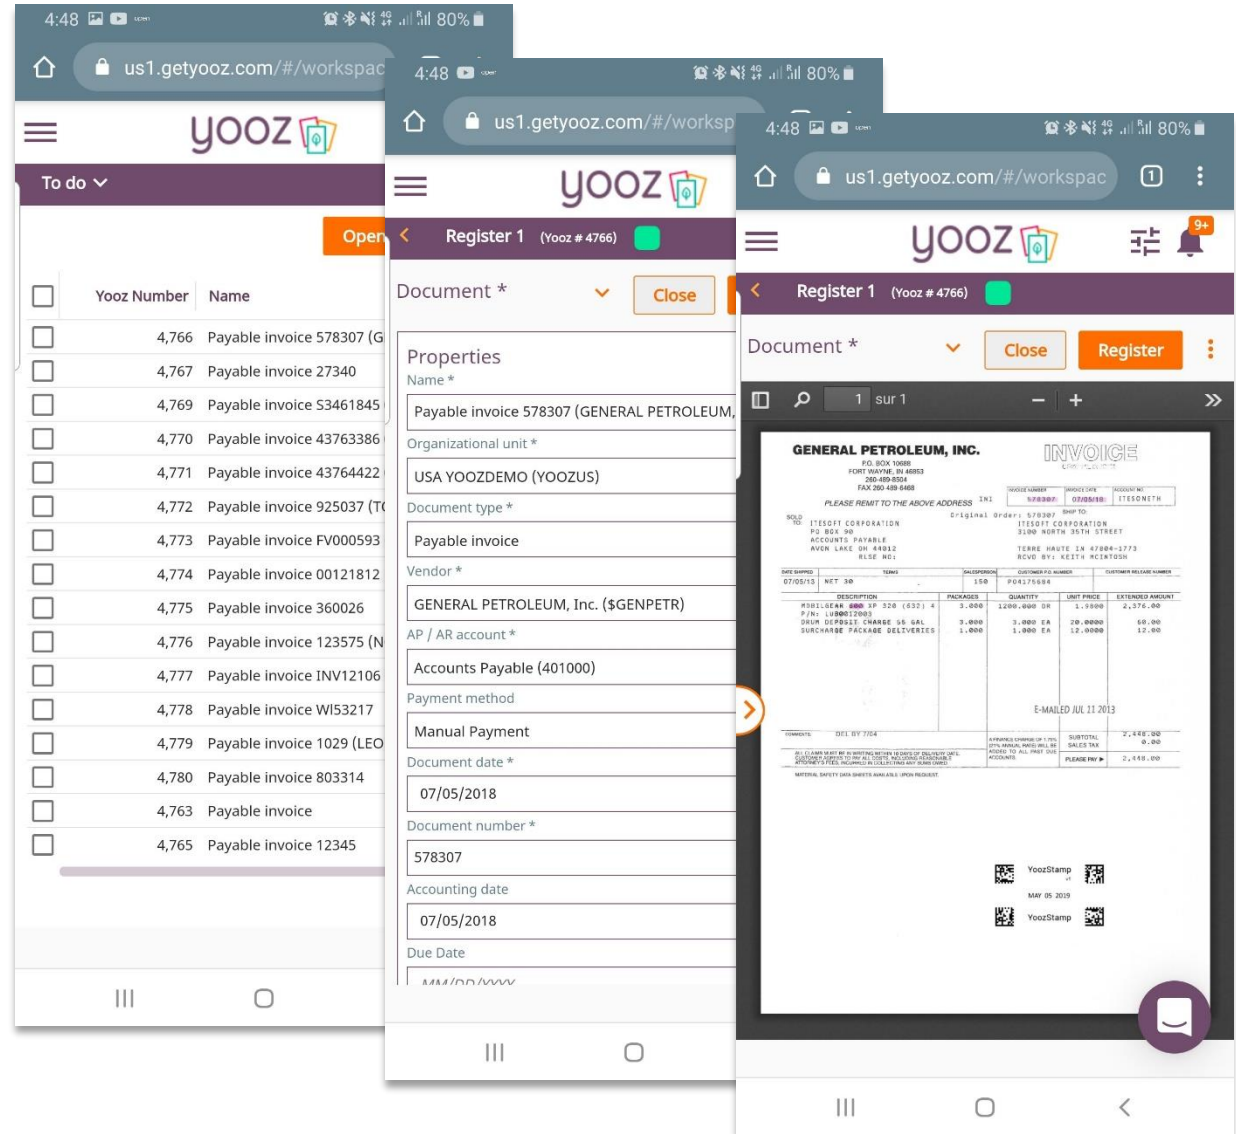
4:48 80%

us1.getyooz.com/#/workspac

yooz

To do

Open

| | Yooz Number | Name |
|---|---|---|
| | 4,766 | Payable invoice 578307 (G |
| | 4,767 | Payable invoice 27340 |
| | 4,769 | Payable invoice S3461845 |
| | 4,770 | Payable invoice 43763386 |
| | 4,771 | Payable invoice 43764422 |
| | 4,772 | Payable invoice 925037 (T |
| | 4,773 | Payable invoice FV000593 |
| | 4,774 | Payable invoice 00121812 |
| | 4,775 | Payable invoice 360026 |
| | 4,776 | Payable invoice 123575 (N |
| | 4,777 | Payable invoice INV12106 |
| | 4,778 | Payable invoice WI53217 |
| | 4,779 | Payable invoice 1029 (LEO |
| | 4,780 | Payable invoice 803314 |
| | 4,763 | Payable invoice |
| | 4,765 | Payable invoice 12345 |

4:48 80%

us1.getyooz.com/#/worksp

yooz

Register 1 (Yooz # 4766)

Document *

Close

Properties

Name *

Payable invoice 578307 (GENERAL PETROLEUM,

Organizational unit *

USA YOOZDEMO (YOOZUS)

Document type *

Payable invoice

Vendor *

GENERAL PETROLEUM, Inc. ($GENPETR)

AP / AR account *

Accounts Payable (401000)

Payment method

Manual Payment

Document date *

07/05/2018

Document number *

578307

Accounting date

07/05/2018

Due Date

MM/DD/YYYY

4:48 80%

us1.getyooz.com/#/workspac

yooz

9+

Register 1 (Yooz # 4766)

Document *

Close

Register

1 sur 1

GENERAL PETROLEUM, INC.
P.O. BOX 10688
FORT WAYNE, IN 46853
260-489-8504
FAX 260-489-8468

INVOICE

PLEASE REMIT TO THE ABOVE ADDRESS

578307 07/05/18 ITESONETH

Original Order: 578307

SOLD TO ITESOFT CORPORATION
PO BOX 90
ACCOUNTS PAYABLE
AVON LAKE OH 44012
RLSE NO:

SHIP TO ITESOFT CORPORATION
3100 NORTH 35TH STREET
TERRE HAUTE IN 47804-1773
RCVD BY: KEITH MCINTOSH

07/05/18 NET 30 150 P04175684

| DESCRIPTION | PACKAGES | QUANTITY | UNIT PRICE | EXTENDED AMOUNT |
|---|---|---|---|---|
| MOBILGEAR 600 XP 320 (632) 4 P/N: LU80012003 | 3.000 | 1200.000 DR | 1.9800 | 2,376.00 |
| DRUM DEPOSIT CHARGE 55 GAL | 3.000 | 3.000 EA | 20.0000 | 60.00 |
| SURCHARGE PACKAGE DELIVERIES | 1.000 | 1.000 EA | 12.0000 | 12.00 |

E-MAILED JUL 11 2013

DEL BY 7/04

SUBTOTAL 2,448.00
SALES TAX 0.00
PLEASE PAY 2,448.00

MATERIAL SAFETY DATA SHEETS AVAILABLE UPON REQUEST

YoozStamp
MAY 05 2019
YoozStamp